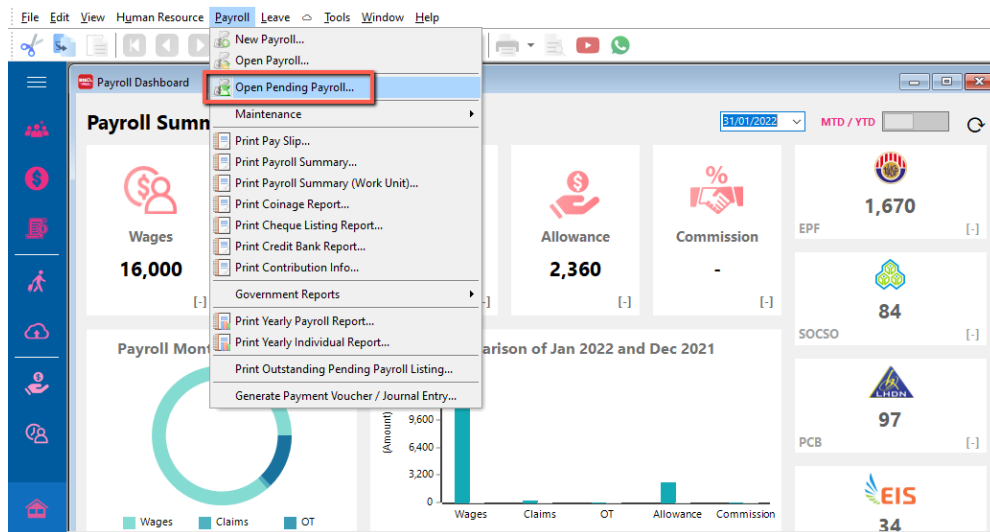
File Edit View Human Resource Payroll Leave Tools Window Help

Payroll Dashboard

Payroll Summ

New Payroll...
Open Payroll...
Open Pending Payroll...
Maintenance
Print Pay Slip...
Print Payroll Summary...
Print Payroll Summary (Work Unit)...
Print Coinage Report...
Print Cheque Listing Report...
Print Credit Bank Report...
Print Contribution Info...
Government Reports
Print Yearly Payroll Report...
Print Yearly Individual Report...
Print Outstanding Pending Payroll Listing...
Generate Payment Voucher / Journal Entry...

31/01/2022 MTD / YTD

Wages
16,000
[-]

[-]

Allowance
2,360
[-]

Commission
-
[-]

1,670
EPF [-]

84
SOCSO [-]

LHDN
97
PCB [-]

EIS
34

Payroll Mont

Wages Claims OT

arison of Jan 2022 and Dec 2021

(Amount)
9,600
6,400
3,200
0

Wages Claims OT Allowance Commission